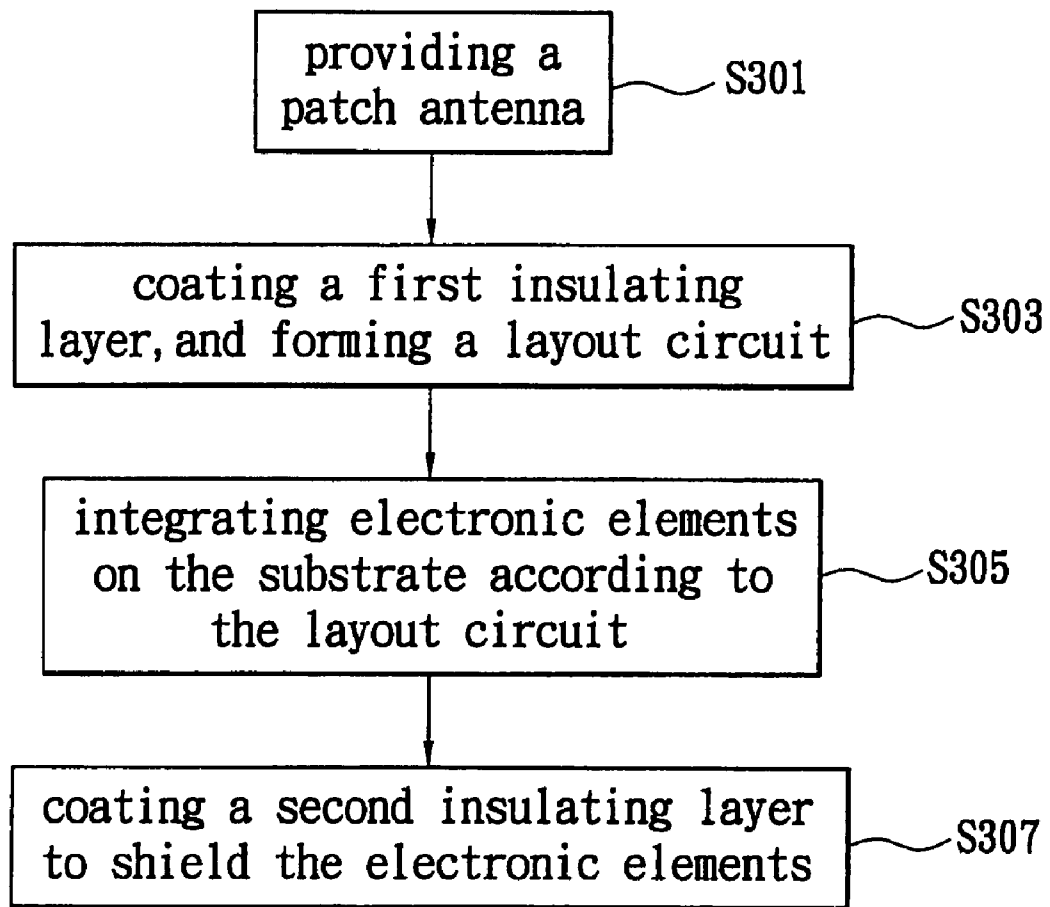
providing a patch antenna

S301

coating a first insulating layer, and forming a layout circuit

S303

integrating electronic elements on the substrate according to the layout circuit

S305

coating a second insulating layer to shield the electronic elements

S307